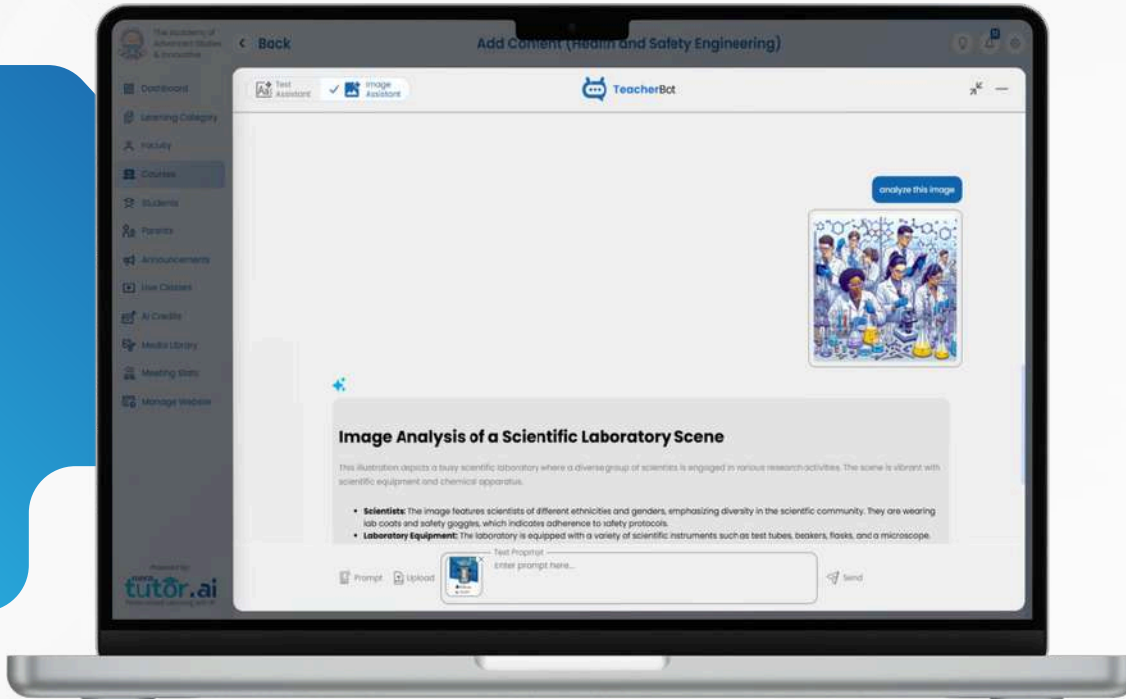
The Academy of Advanced Studies & Innovation

< Back

Add Content (Health and Safety Engineering)

Dashboard

Learning Category

Faculty

Courses

Students

Parents

Announcements

Live Classes

AI Credits

Media Library

Meeting Slots

Manage Website

Powered by

tutor.ai

Text Assistant

Image Assistant

TeacherBot

analyze this image

Image Analysis of a Scientific Laboratory Scene

This illustration depicts a busy scientific laboratory where a diverse group of scientists is engaged in various research activities. The scene is vibrant with scientific equipment and chemical apparatus.

- **Scientists**: The image features scientists of different ethnicities and genders, emphasizing diversity in the scientific community. They are wearing lab coats and safety goggles, which indicates adherence to safety protocols.
- **Laboratory Equipment**: The laboratory is equipped with a variety of scientific instruments such as test tubes, beakers, flasks, and a microscope.

Prompt

Upload

Text Prompt

Enter prompt here...

Send